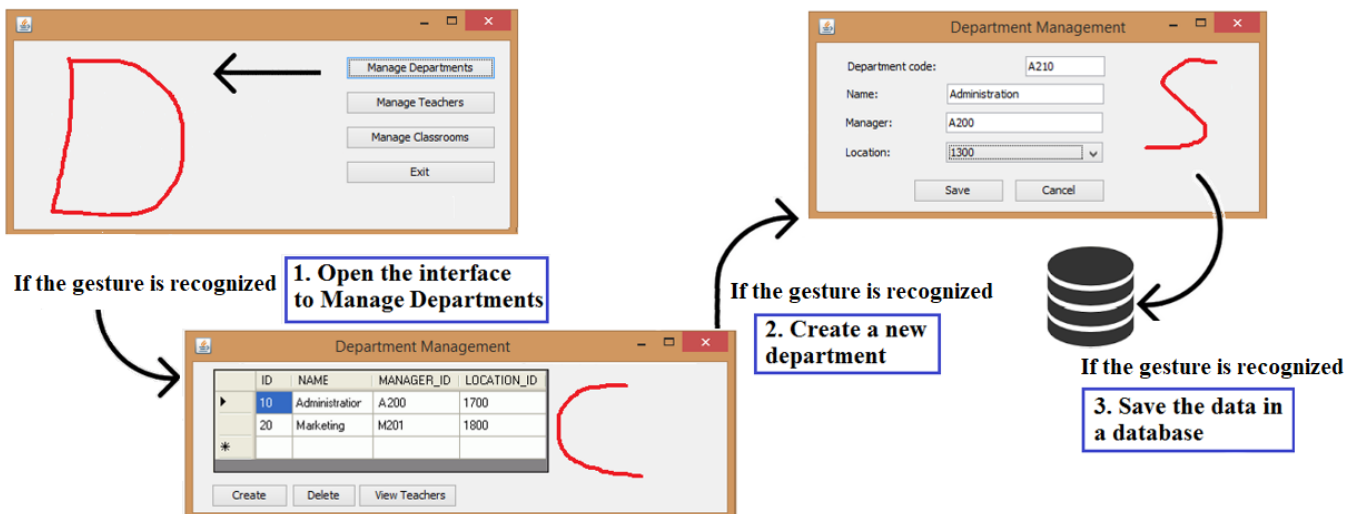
Manage Departments

Manage Teachers

Manage Classrooms

Exit

If the gesture is recognized

1. Open the interface to Manage Departments

Department Management

| | ID | NAME | MANAGER_ID | LOCATION_ID |
|---|---|---|---|---|
| ▸ | 10 | Administratior | A200 | 1700 |
| | 20 | Marketing | M201 | 1800 |
| * | | | | |

Create Delete View Teachers

If the gesture is recognized

2. Create a new department

Department Management

Department code: A210

Name: Administration

Manager: A200

Location: 1300

Save Cancel

If the gesture is recognized

3. Save the data in a database